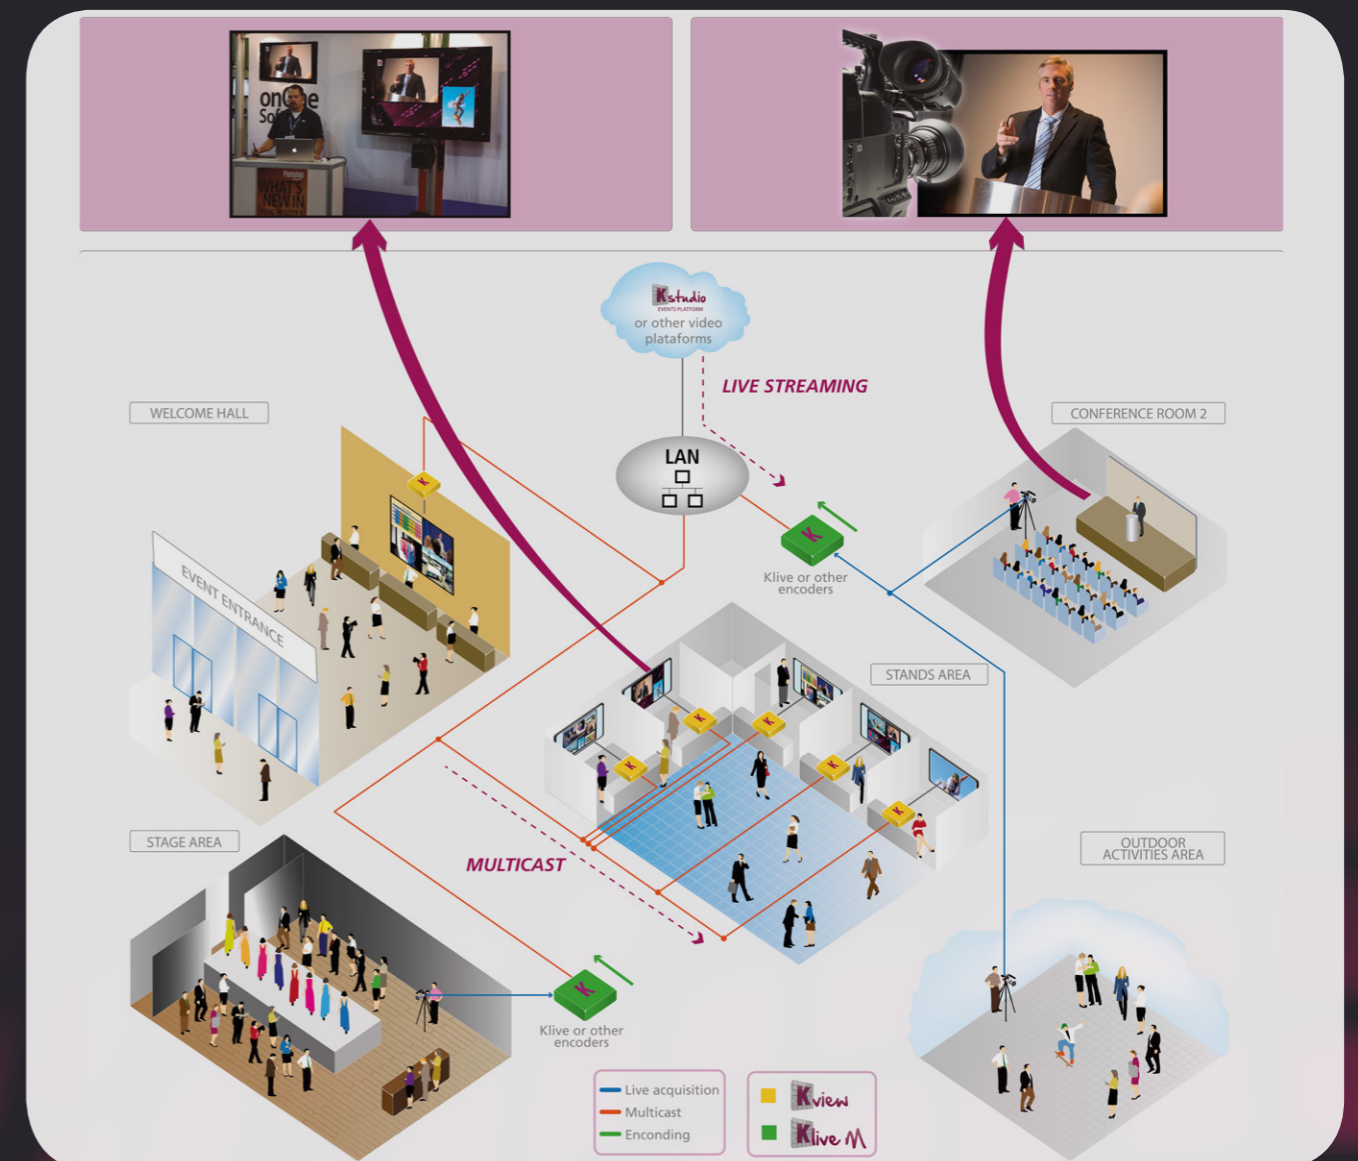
onOne So
WHAT'S NEW IN

Kstudio
EVENTS PLATFORM
or other video plataforms

LIVE STREAMING

WELCOME HALL

CONFERENCE ROOM 2

LAN

EVENT ENTRANCE

Klive or other encoders

STANDS AREA

STAGE AREA

OUTDOOR ACTIVITIES AREA

MULTICAST

Klive or other encoders

Live acquisition
Multicast
Enconding

Kview
Klive M